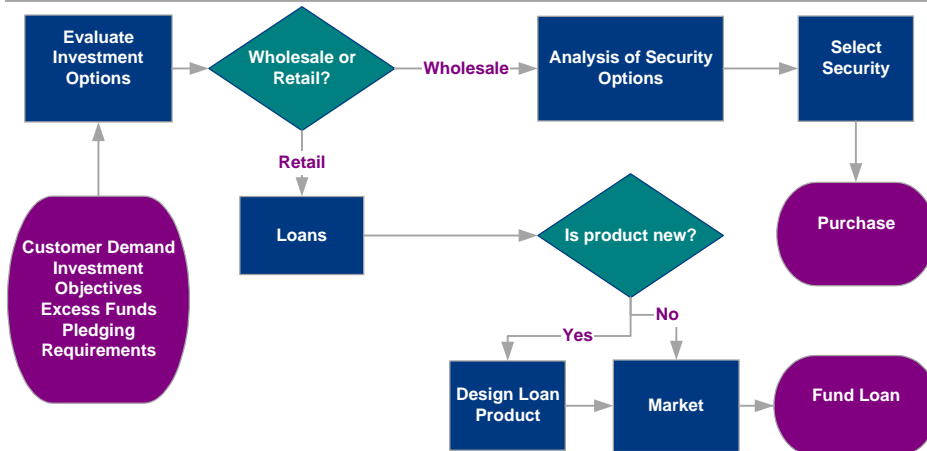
Evaluate Investment Options

Wholesale or Retail?

Wholesale

Analysis of Security Options

Select Security

Retail

Purchase

Customer Demand
Investment Objectives
Excess Funds
Pledging Requirements

Loans

Is product new?

No

Yes

Design Loan Product

Market

Fund Loan